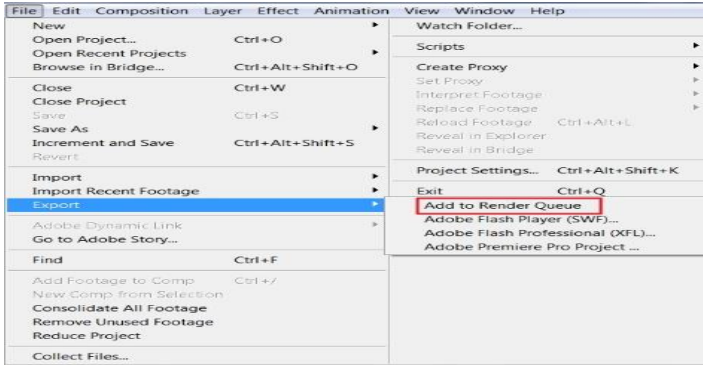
File Edit Composition Layer Effect Animation View Window Help

New
Open Project... Ctrl+O
Open Recent Projects
Browse in Bridge... Ctrl+Alt+Shift+O

Close Ctrl+W
Close Project
Save Ctrl+S
Save As
Increment and Save Ctrl+Alt+Shift+S
Revert

Import
Import Recent Footage
Export

Adobe Dynamic Link
Go to Adobe Story...

Find Ctrl+F

Add Footage to Comp Ctrl+/
New Comp from Selection
Consolidate All Footage
Remove Unused Footage
Reduce Project

Collect Files...

Watch Folder...

Scripts

Create Proxy
Set Proxy
Interpret Footage
Replace Footage
Reload Footage Ctrl+Alt+L
Reveal in Explorer
Reveal in Bridge

Project Settings... Ctrl+Alt+Shift+K

Exit Ctrl+Q

Add to Render Queue
Adobe Flash Player (SWF)...
Adobe Flash Professional (XFL)...
Adobe Premiere Pro Project ...